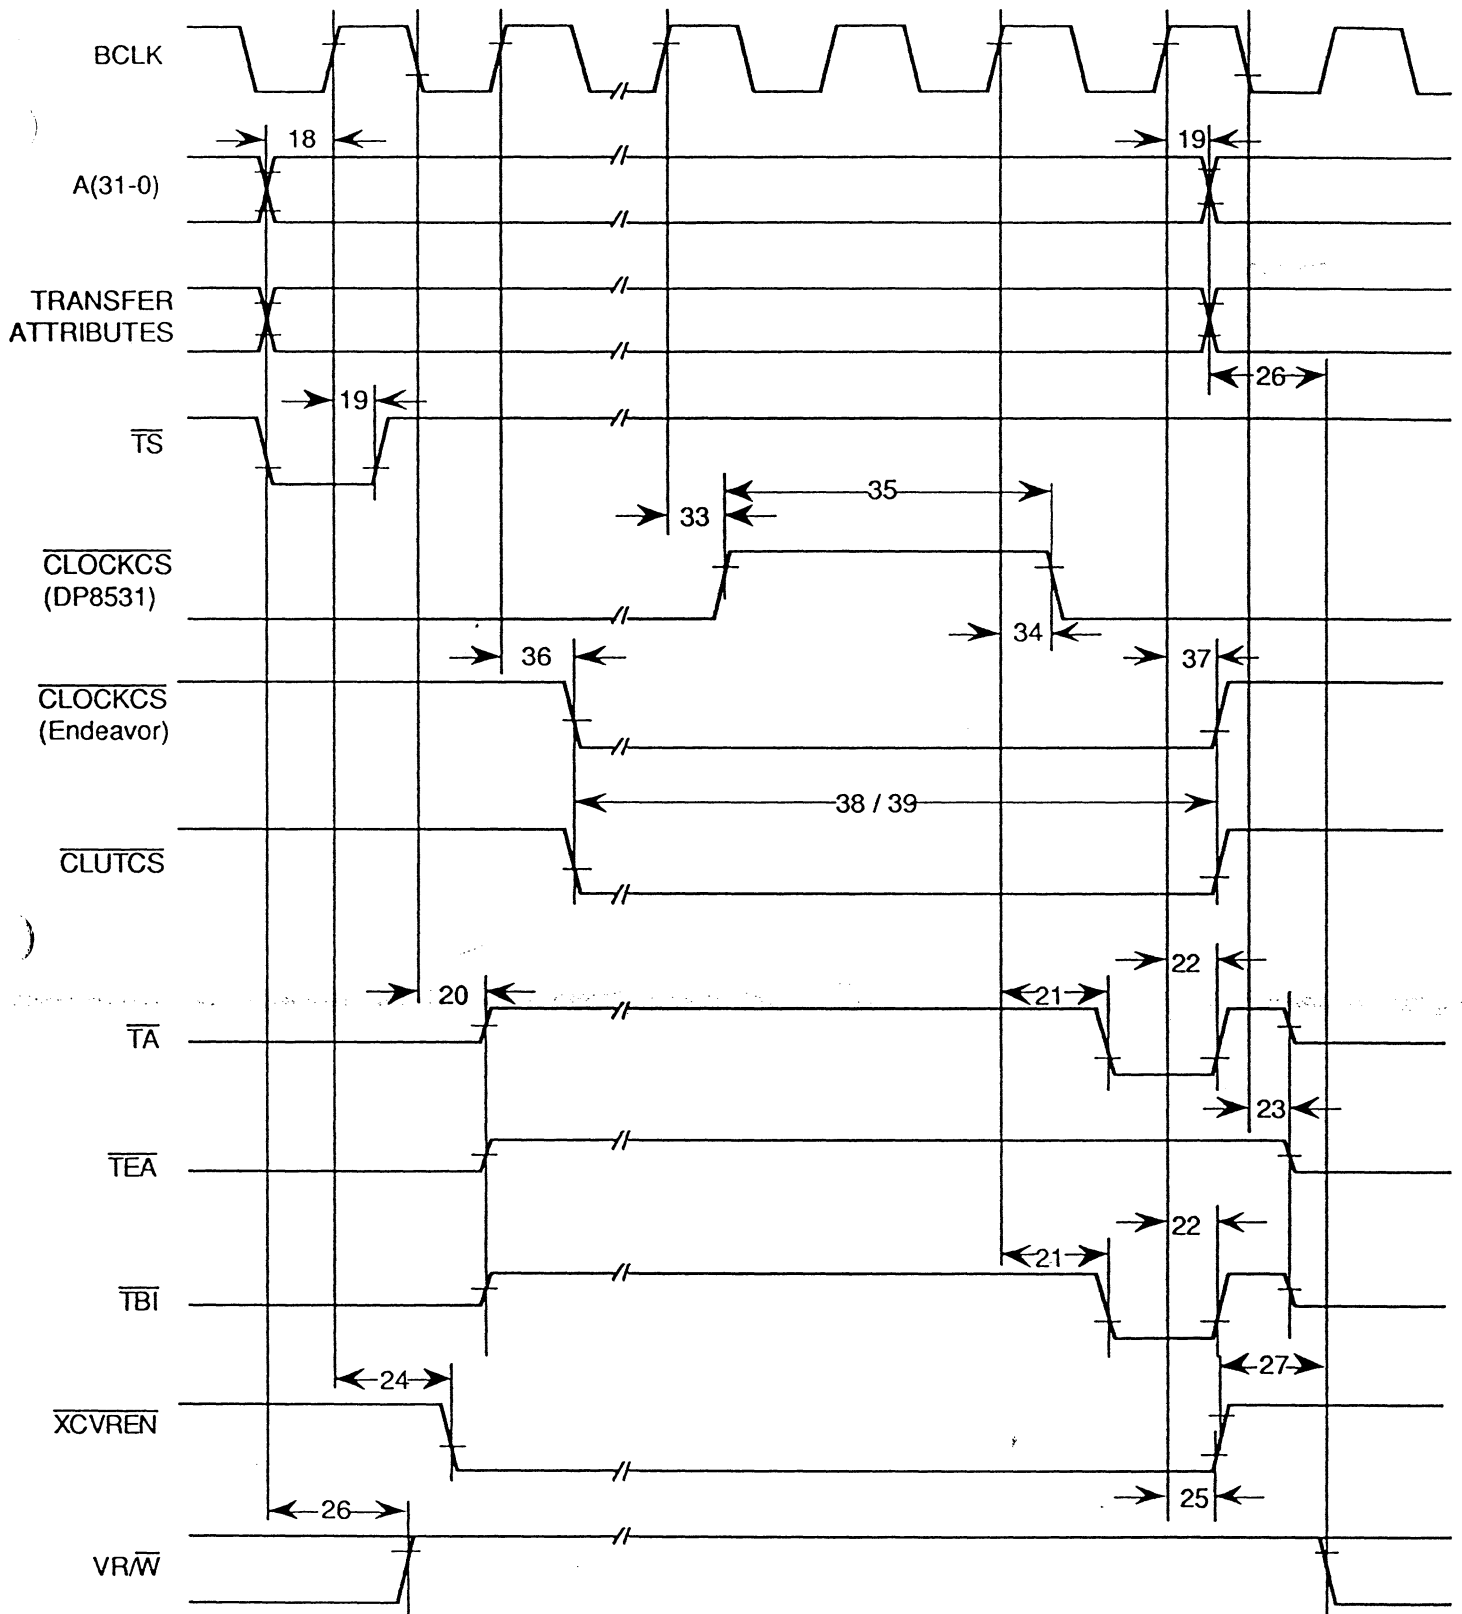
BCLK

18

19

A(31-0)

TRANSFER ATTRIBUTES

26

19

$\overline{TS}$

33

35

$\overline{CLOCKCS}$ (DP8531)

34

36

37

$\overline{CLOCKCS}$ (Endeavor)

38 / 39

$\overline{CLUTCS}$

22

20

21

$\overline{TA}$

23

$\overline{TEA}$

22

21

$\overline{TBI}$

24

27

$\overline{XCVREN}$

25

26

VR/$\overline{W}$